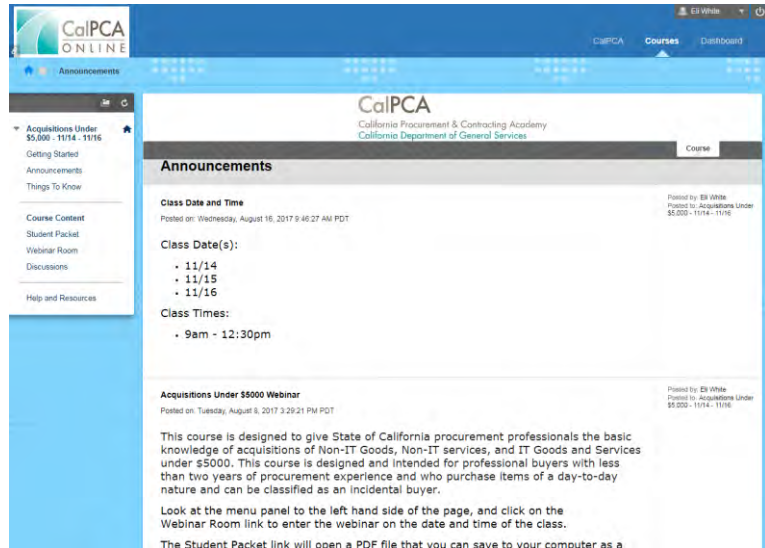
CalPCA ONLINE

Eli White

CalPCA Courses Dashboard

Announcements

Acquisitions Under $5,000 - 11/14 - 11/16

Getting Started

Announcements

Things To Know

Course Content

Student Packet

Webinar Room

Discussions

Help and Resources

CalPCA

California Procurement & Contracting Academy

California Department of General Services

Course

Announcements

Class Date and Time

Posted on: Wednesday, August 16, 2017 9:46:27 AM PDT

Posted by: Eli White
Posted to: Acquisitions Under $5,000 - 11/14 - 11/16

Class Date(s):

- 11/14
- 11/15
- 11/16

Class Times:

- 9am - 12:30pm

Acquisitions Under $5000 Webinar

Posted on: Tuesday, August 8, 2017 3:29:21 PM PDT

Posted by: Eli White
Posted to: Acquisitions Under $5,000 - 11/14 - 11/16

This course is designed to give State of California procurement professionals the basic knowledge of acquisitions of Non-IT Goods, Non-IT services, and IT Goods and Services under $5000. This course is designed and intended for professional buyers with less than two years of procurement experience and who purchase items of a day-to-day nature and can be classified as an incidental buyer.

Look at the menu panel to the left hand side of the page, and click on the Webinar Room link to enter the webinar on the date and time of the class.

The Student Packet link will open a PDF file that you can save to your computer as a